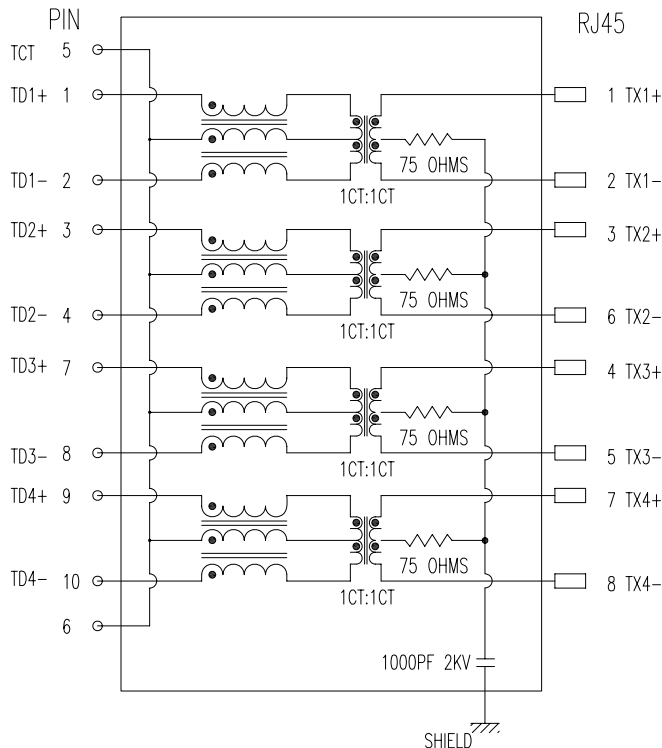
PIN

RJ45

TCT 5

TD1+ 1

1 TX1+

75 OHMS

TD1− 2

1CT:1CT

2 TX1−

TD2+ 3

3 TX2+

75 OHMS

TD2− 4

1CT:1CT

6 TX2−

TD3+ 7

4 TX3+

75 OHMS

TD3− 8

1CT:1CT

5 TX3−

TD4+ 9

7 TX4+

75 OHMS

TD4− 10

1CT:1CT

8 TX4−

6

1000PF 2KV

SHIELD